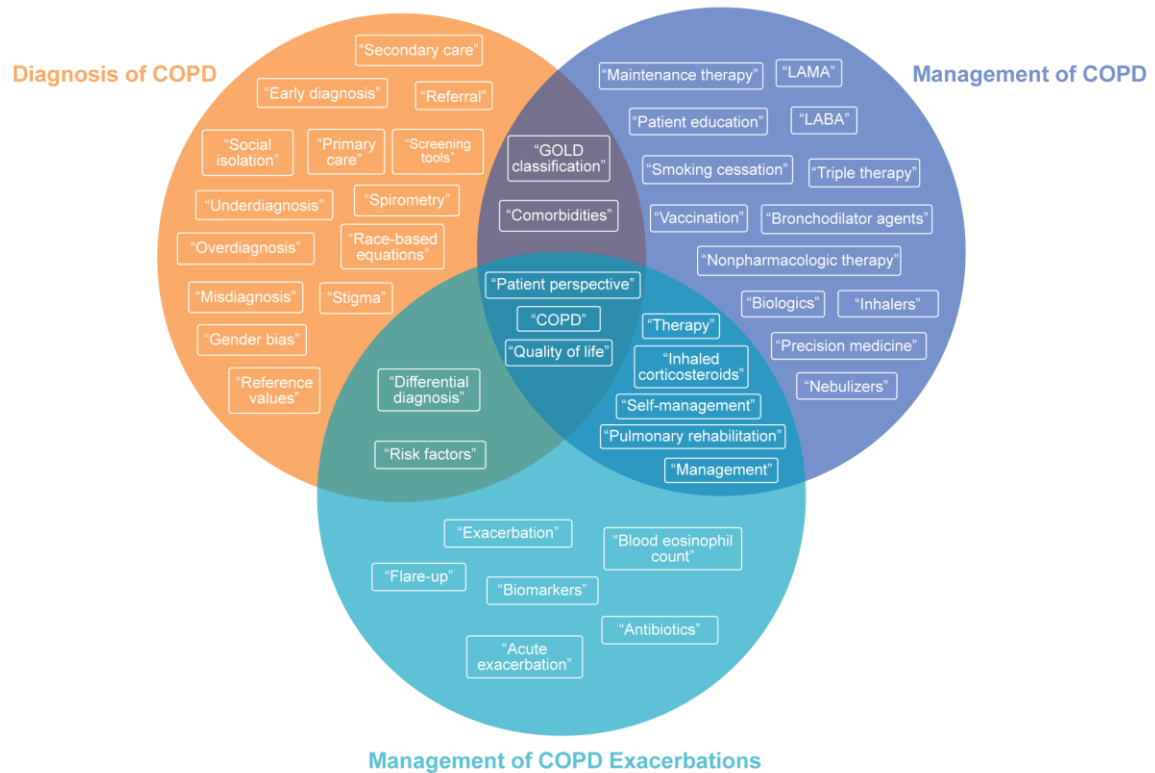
Diagnosis of COPD

"Secondary care"
"Early diagnosis"
"Referral"
"Social isolation"
"Primary care"
"Screening tools"
"Underdiagnosis"
"Spirometry"
"Overdiagnosis"
"Race-based equations"
"Misdiagnosis"
"Stigma"
"Gender bias"
"Reference values"

Management of COPD

"Maintenance therapy"
"LAMA"
"Patient education"
"LABA"
"Smoking cessation"
"Triple therapy"
"Vaccination"
"Bronchodilator agents"
"Nonpharmacologic therapy"
"Biologics"
"Inhalers"
"Precision medicine"
"Nebulizers"

"GOLD classification"
"Comorbidities"

"Patient perspective"
"COPD"
"Quality of life"

"Therapy"
"Inhaled corticosteroids"
"Self-management"
"Pulmonary rehabilitation"
"Management"

"Differential diagnosis"
"Risk factors"

"Exacerbation"
"Blood eosinophil count"
"Flare-up"
"Biomarkers"
"Antibiotics"
"Acute exacerbation"

Management of COPD Exacerbations